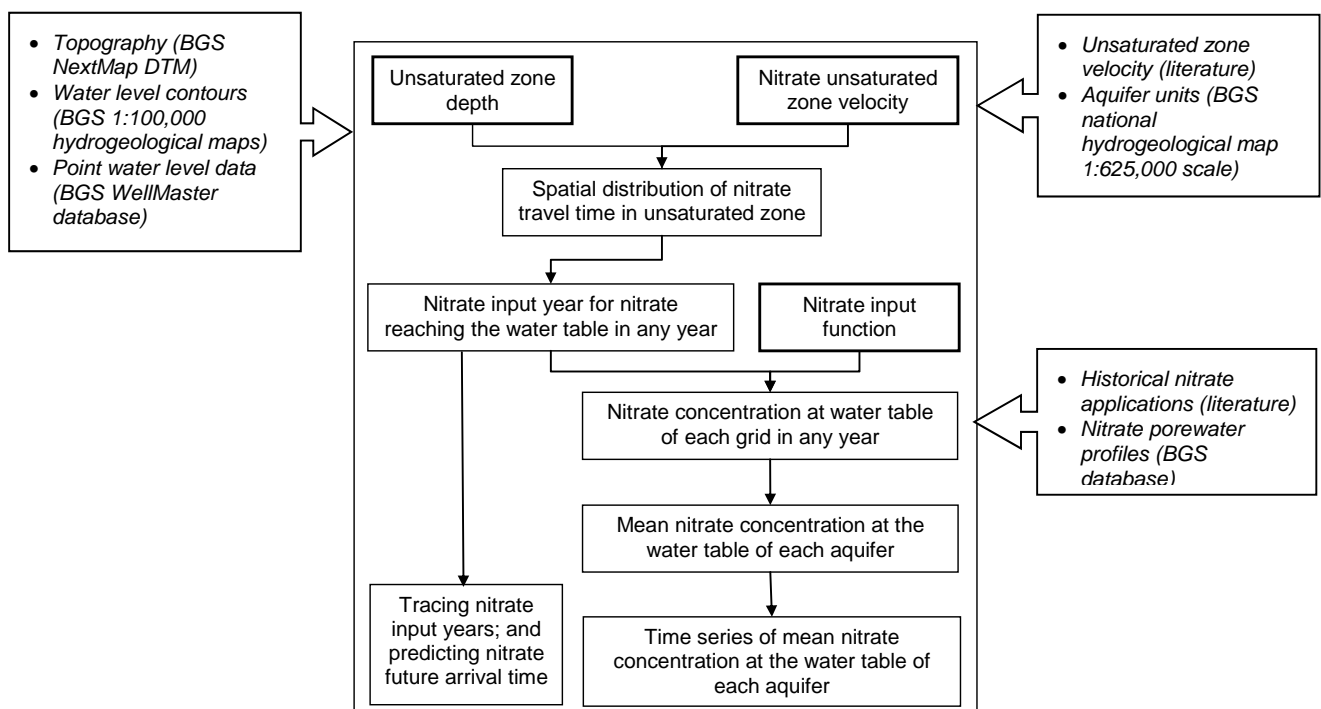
- *Topography (BGS NextMap DTM)*
- *Water level contours (BGS 1:100,000 hydrogeological maps)*
- *Point water level data (BGS WellMaster database)*

Unsaturated zone depth

Nitrate unsaturated zone velocity

- *Unsaturated zone velocity (literature)*
- *Aquifer units (BGS national hydrogeological map 1:625,000 scale)*

Spatial distribution of nitrate travel time in unsaturated zone

Nitrate input year for nitrate reaching the water table in any year

Nitrate input function

- *Historical nitrate applications (literature)*
- *Nitrate porewater profiles (BGS database)*

Nitrate concentration at water table of each grid in any year

Mean nitrate concentration at the water table of each aquifer

Tracing nitrate input years; and predicting nitrate future arrival time

Time series of mean nitrate concentration at the water table of each aquifer